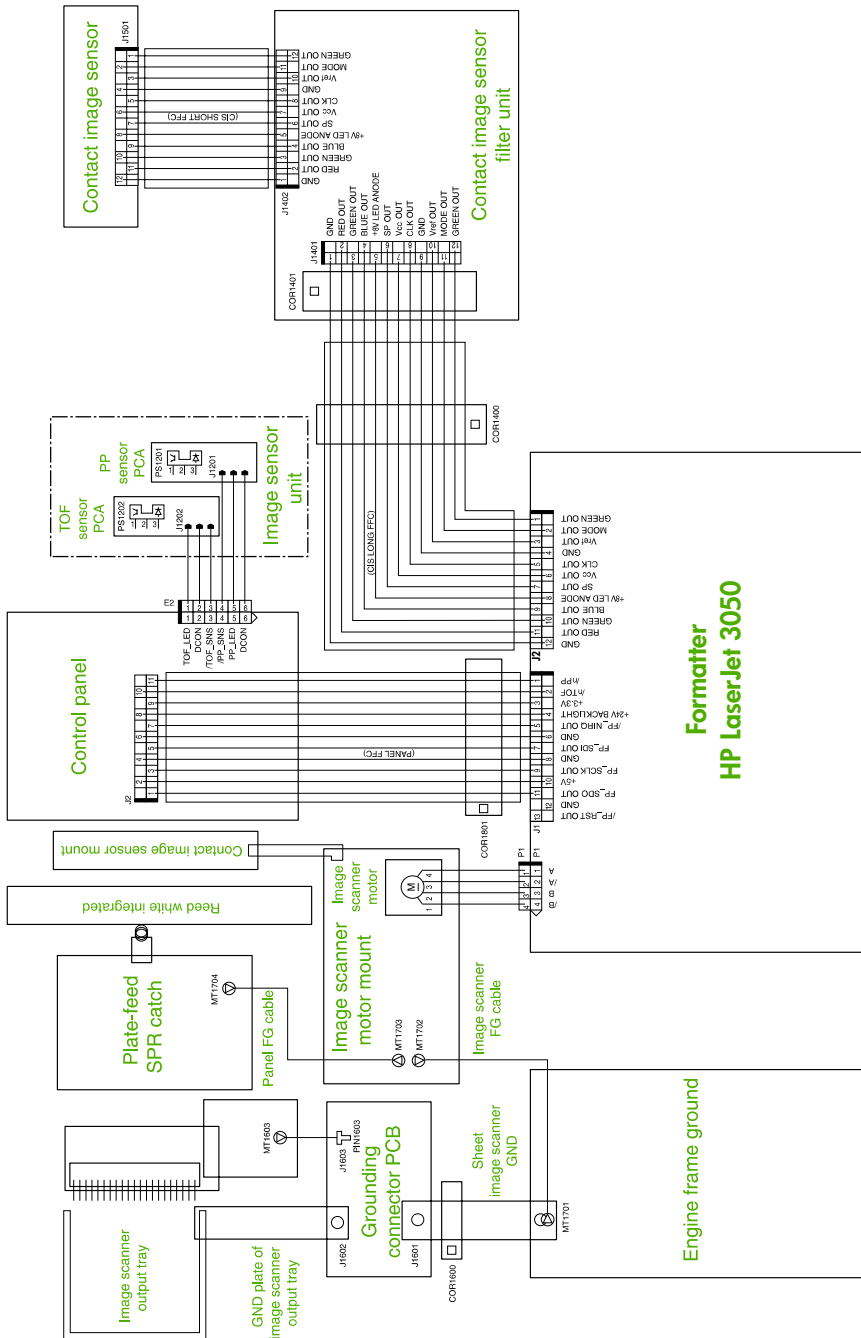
Contact image sensor

J1501

(CIS SHORT FFC)

J1402

GREEN OUT
MODE OUT
Vref OUT
GND
CLK OUT
Vcc OUT
SP OUT
+8V LED ANODE
BLUE OUT
GREEN OUT
RED OUT
GND

Contact image sensor filter unit

J1401

GND
RED OUT
GREEN OUT
BLUE OUT
+8V LED ANODE
SP OUT
Vcc OUT
CLK OUT
GND
Vref OUT
MODE OUT
GREEN OUT

COR1401

COR1400

PP sensor PCA

PS1201

J1201

TOF sensor PCA

PS1202

J1202

Image sensor unit

(CIS LONG FFC)

E2

TOF_LED
DCON
/TOF_SNS
/PP_SNS
PP_LED
DCON

Control panel

J2

(PANEL FFC)

COR1801

Formatter
HP LaserJet 3050

J2

GREEN OUT
MODE OUT
Vref OUT
GND
CLK OUT
Vcc OUT
SP OUT
+8V LED ANODE
BLUE OUT
GREEN OUT
RED OUT
GND

J1

/PP
/TOF
+3.3V
+24V BACKLIGHT
/FP_NIRQ OUT
GND
FP_SDI OUT
GND
FP_SCLK OUT
+5V
FP_SDO OUT
GND
/FP_RST OUT

P1

A
/A
B
/B

Contact image sensor mount

Reed white integrated

Image scanner motor

M

Image scanner motor mount

MT1703
MT1702

Image scanner FG cable

Plate-feed SPR catch

MT1704

Panel FG cable

MT1603

J1603
PIN1603

Grounding connector PCB

J1602
J1601

Sheet image scanner GND

COR1600

MT1701

Engine frame ground

Image scanner output tray

GND plate of image scanner output tray